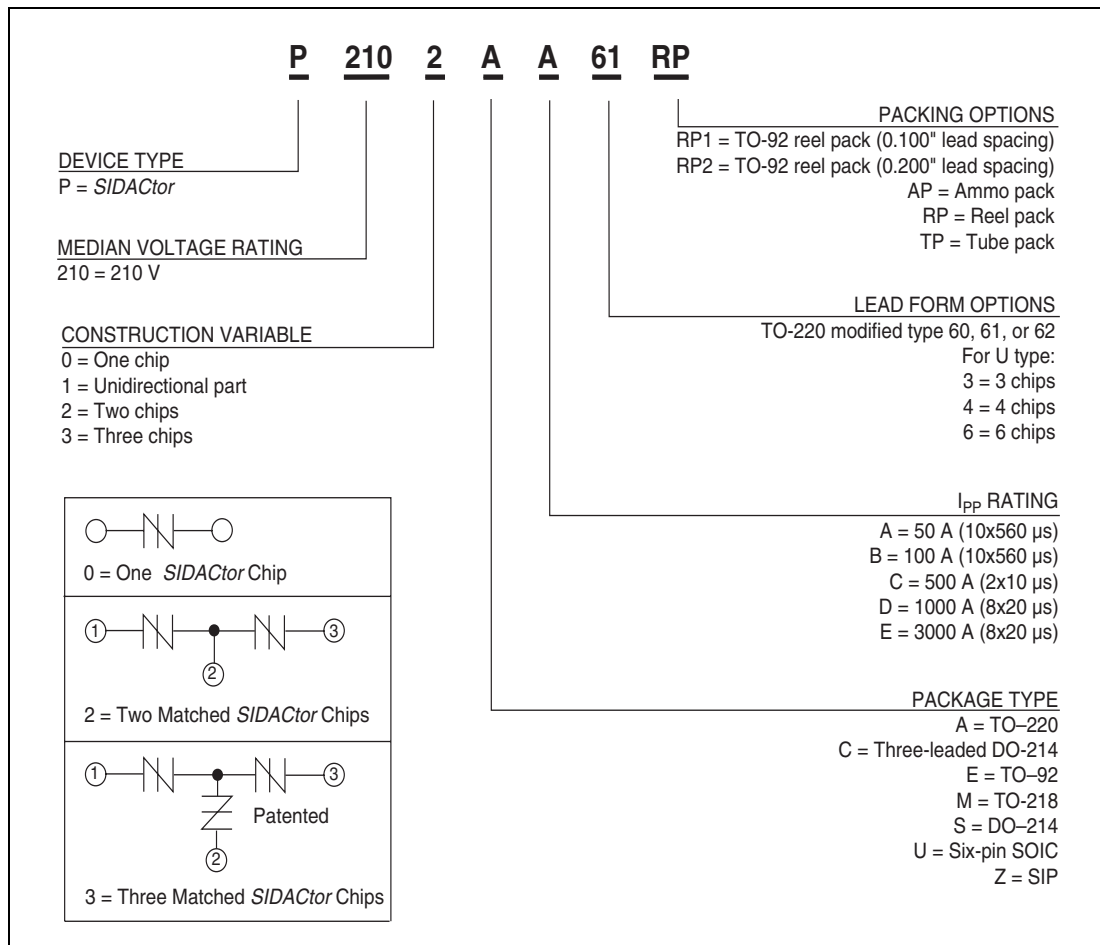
P 210 2 A A 61 RP

DEVICE TYPE
P = *SIDACtor*

MEDIAN VOLTAGE RATING
210 = 210 V

CONSTRUCTION VARIABLE
0 = One chip
1 = Unidirectional part
2 = Two chips
3 = Three chips

0 = One *SIDACtor* Chip

1 2 3

2 = Two Matched *SIDACtor* Chips

1 3
Patented
2

3 = Three Matched *SIDACtor* Chips

PACKING OPTIONS
RP1 = TO-92 reel pack (0.100" lead spacing)
RP2 = TO-92 reel pack (0.200" lead spacing)
AP = Ammo pack
RP = Reel pack
TP = Tube pack

LEAD FORM OPTIONS
TO-220 modified type 60, 61, or 62
For U type:
3 = 3 chips
4 = 4 chips
6 = 6 chips

$I_{PP}$ RATING
A = 50 A (10x560 µs)
B = 100 A (10x560 µs)
C = 500 A (2x10 µs)
D = 1000 A (8x20 µs)
E = 3000 A (8x20 µs)

PACKAGE TYPE
A = TO–220
C = Three-leaded DO-214
E = TO–92
M = TO-218
S = DO–214
U = Six-pin SOIC
Z = SIP